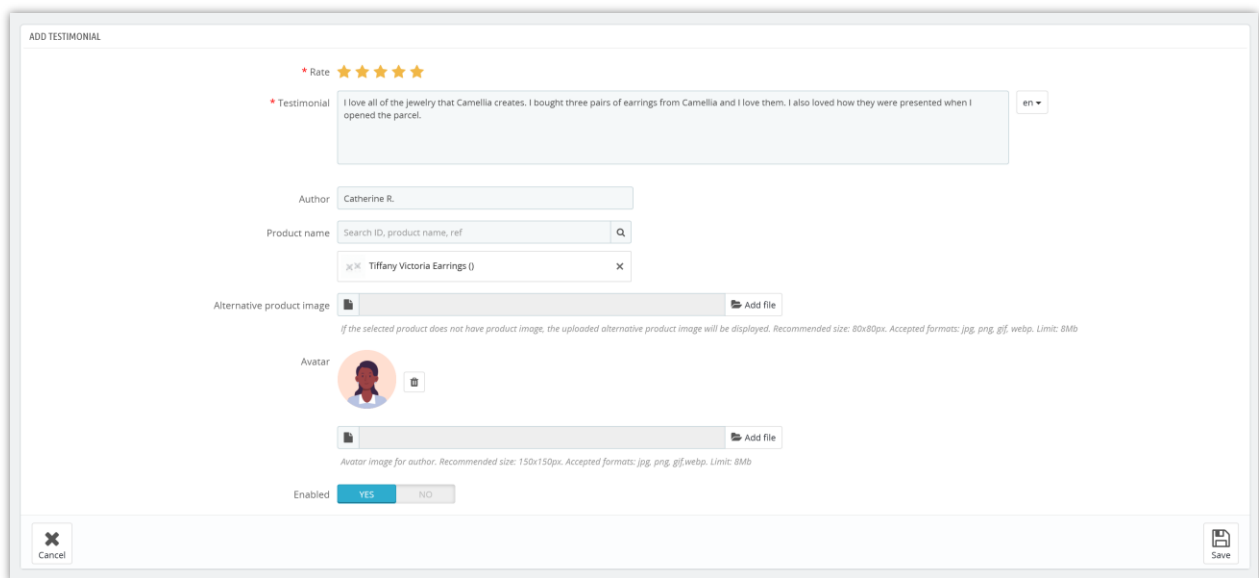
ADD TESTIMONIAL

* Rate

* Testimonial I love all of the jewelry that Camellia creates. I bought three pairs of earrings from Camellia and I love them. I also loved how they were presented when I opened the parcel.

en ▾

Author Catherine R.

Product name Search ID, product name, ref

Tiffany Victoria Earrings ()

Alternative product image Add file

If the selected product does not have product image, the uploaded alternative product image will be displayed. Recommended size: 80x80px. Accepted formats: jpg, png, gif, webp. Limit: 8Mb

Avatar

Add file

Avatar image for author. Recommended size: 150x150px. Accepted formats: jpg, png, gif,webp. Limit: 8Mb

Enabled YES NO

Cancel

Save